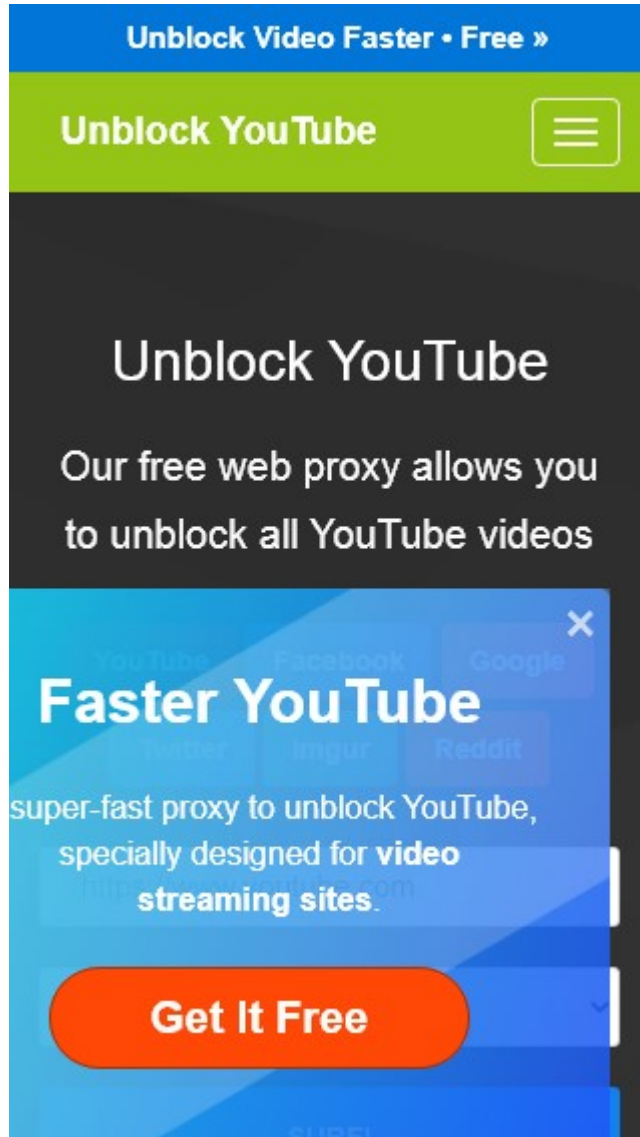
Unblock Video Faster • Free »

Unblock YouTube

Unblock YouTube

Our free web proxy allows you to unblock all YouTube videos

×

YouTube Facebook Google

Twitter Imgur Reddit

Faster YouTube

super-fast proxy to unblock YouTube, specially designed for **video streaming sites**.

https://www.youtube.com

Get It Free

SURF!